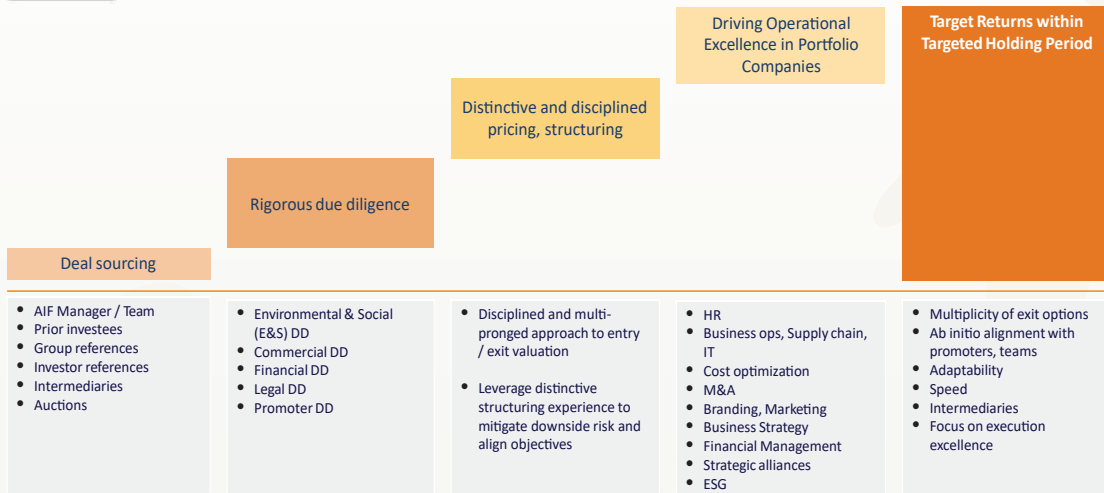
Deal sourcing

Rigorous due diligence

Distinctive and disciplined pricing, structuring

Driving Operational Excellence in Portfolio Companies

Target Returns within Targeted Holding Period

- AIF Manager / Team
- Prior investees
- Group references
- Investor references
- Intermediaries
- Auctions

- Environmental & Social (E&S) DD
- Commercial DD
- Financial DD
- Legal DD
- Promoter DD

- Disciplined and multi-pronged approach to entry / exit valuation
- Leverage distinctive structuring experience to mitigate downside risk and align objectives

- HR
- Business ops, Supply chain, IT
- Cost optimization
- M&A
- Branding, Marketing
- Business Strategy
- Financial Management
- Strategic alliances
- ESG

- Multiplicity of exit options
- Ab initio alignment with promoters, teams
- Adaptability
- Speed
- Intermediaries
- Focus on execution excellence